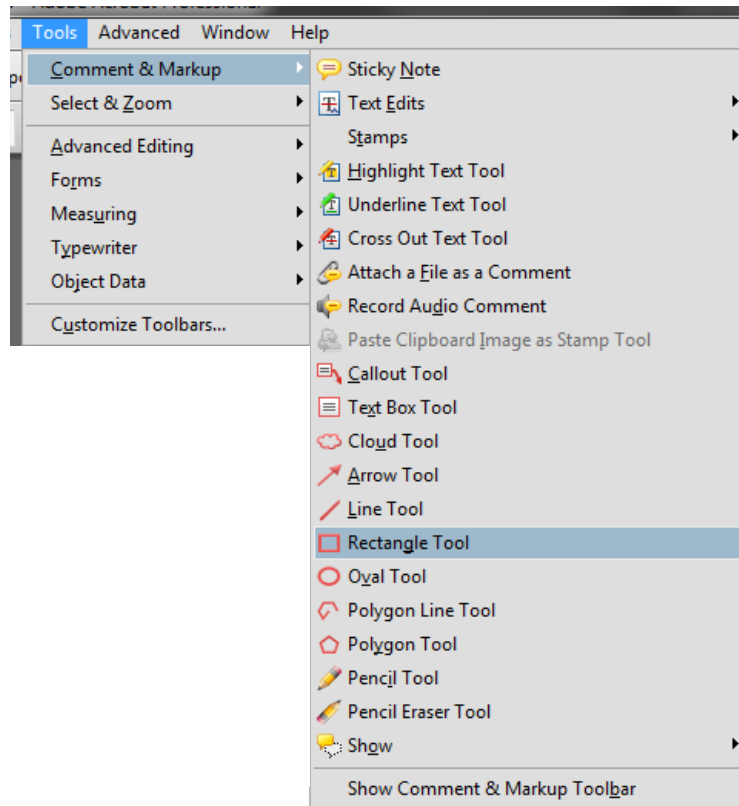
Tools Advanced Window Help

Comment & Markup
Select & Zoom
Advanced Editing
Forms
Measuring
Typewriter
Object Data
Customize Toolbars...

Sticky Note
Text Edits
Stamps
Highlight Text Tool
Underline Text Tool
Cross Out Text Tool
Attach a File as a Comment
Record Audio Comment
Paste Clipboard Image as Stamp Tool
Callout Tool
Text Box Tool
Cloud Tool
Arrow Tool
Line Tool
Rectangle Tool
Oval Tool
Polygon Line Tool
Polygon Tool
Pencil Tool
Pencil Eraser Tool
Show
Show Comment & Markup Toolbar